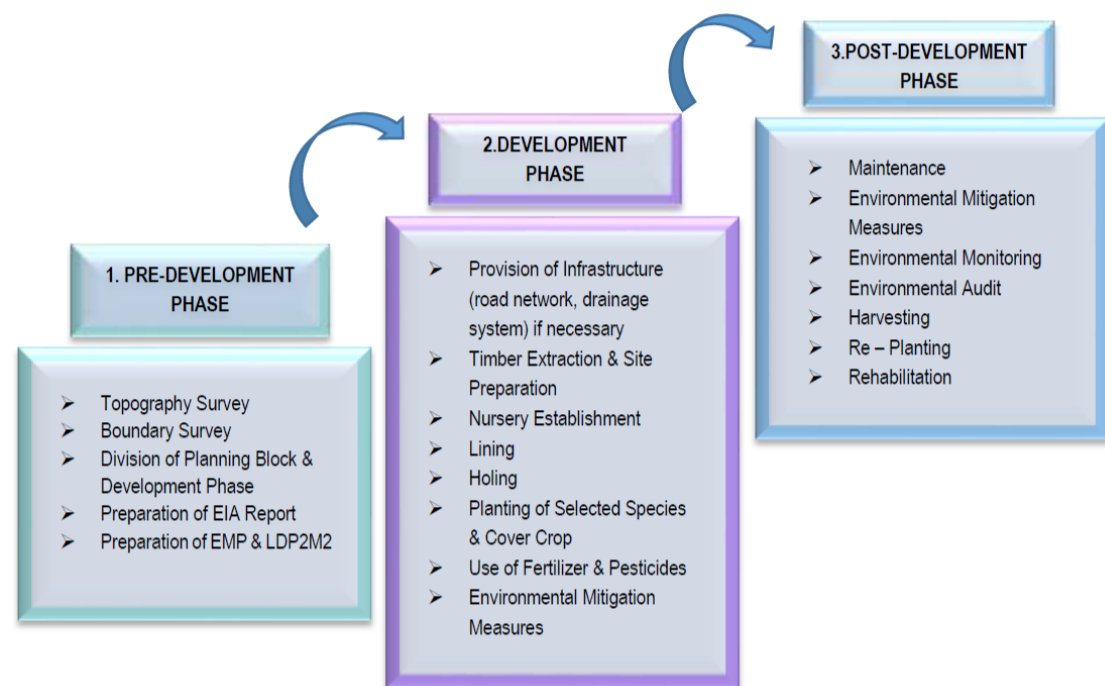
1. PRE-DEVELOPMENT PHASE

➢ Topography Survey
➢ Boundary Survey
➢ Division of Planning Block & Development Phase
➢ Preparation of EIA Report
➢ Preparation of EMP & LDP2M2

2.DEVELOPMENT PHASE

➢ Provision of Infrastructure (road network, drainage system) if necessary
➢ Timber Extraction & Site Preparation
➢ Nursery Establishment
➢ Lining
➢ Holing
➢ Planting of Selected Species & Cover Crop
➢ Use of Fertilizer & Pesticides
➢ Environmental Mitigation Measures

3.POST-DEVELOPMENT PHASE

➢ Maintenance
➢ Environmental Mitigation Measures
➢ Environmental Monitoring
➢ Environmental Audit
➢ Harvesting
➢ Re – Planting
➢ Rehabilitation